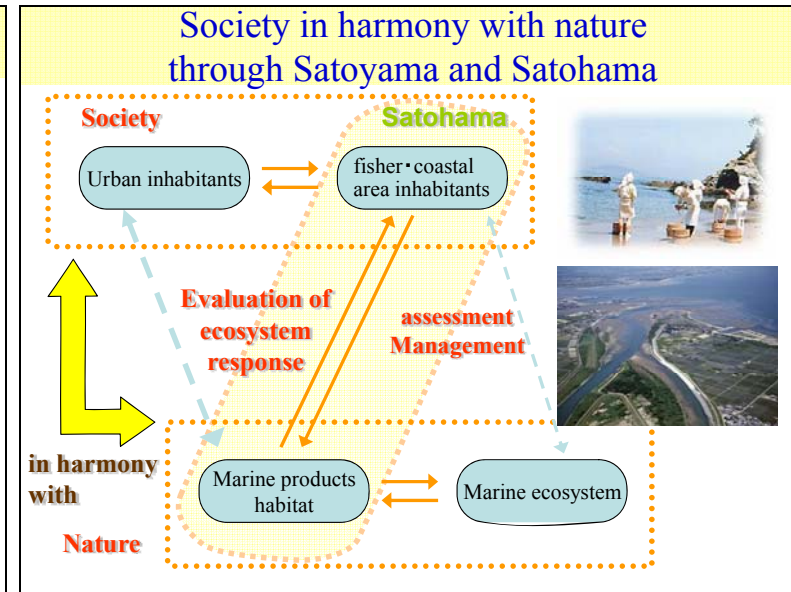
Society in harmony with nature through Satoyama and Satohama

Society

Satohama

Urban inhabitants

fisher・coastal area inhabitants

Evaluation of ecosystem response

assessment Management

in harmony with

Nature

Marine products habitat

Marine ecosystem